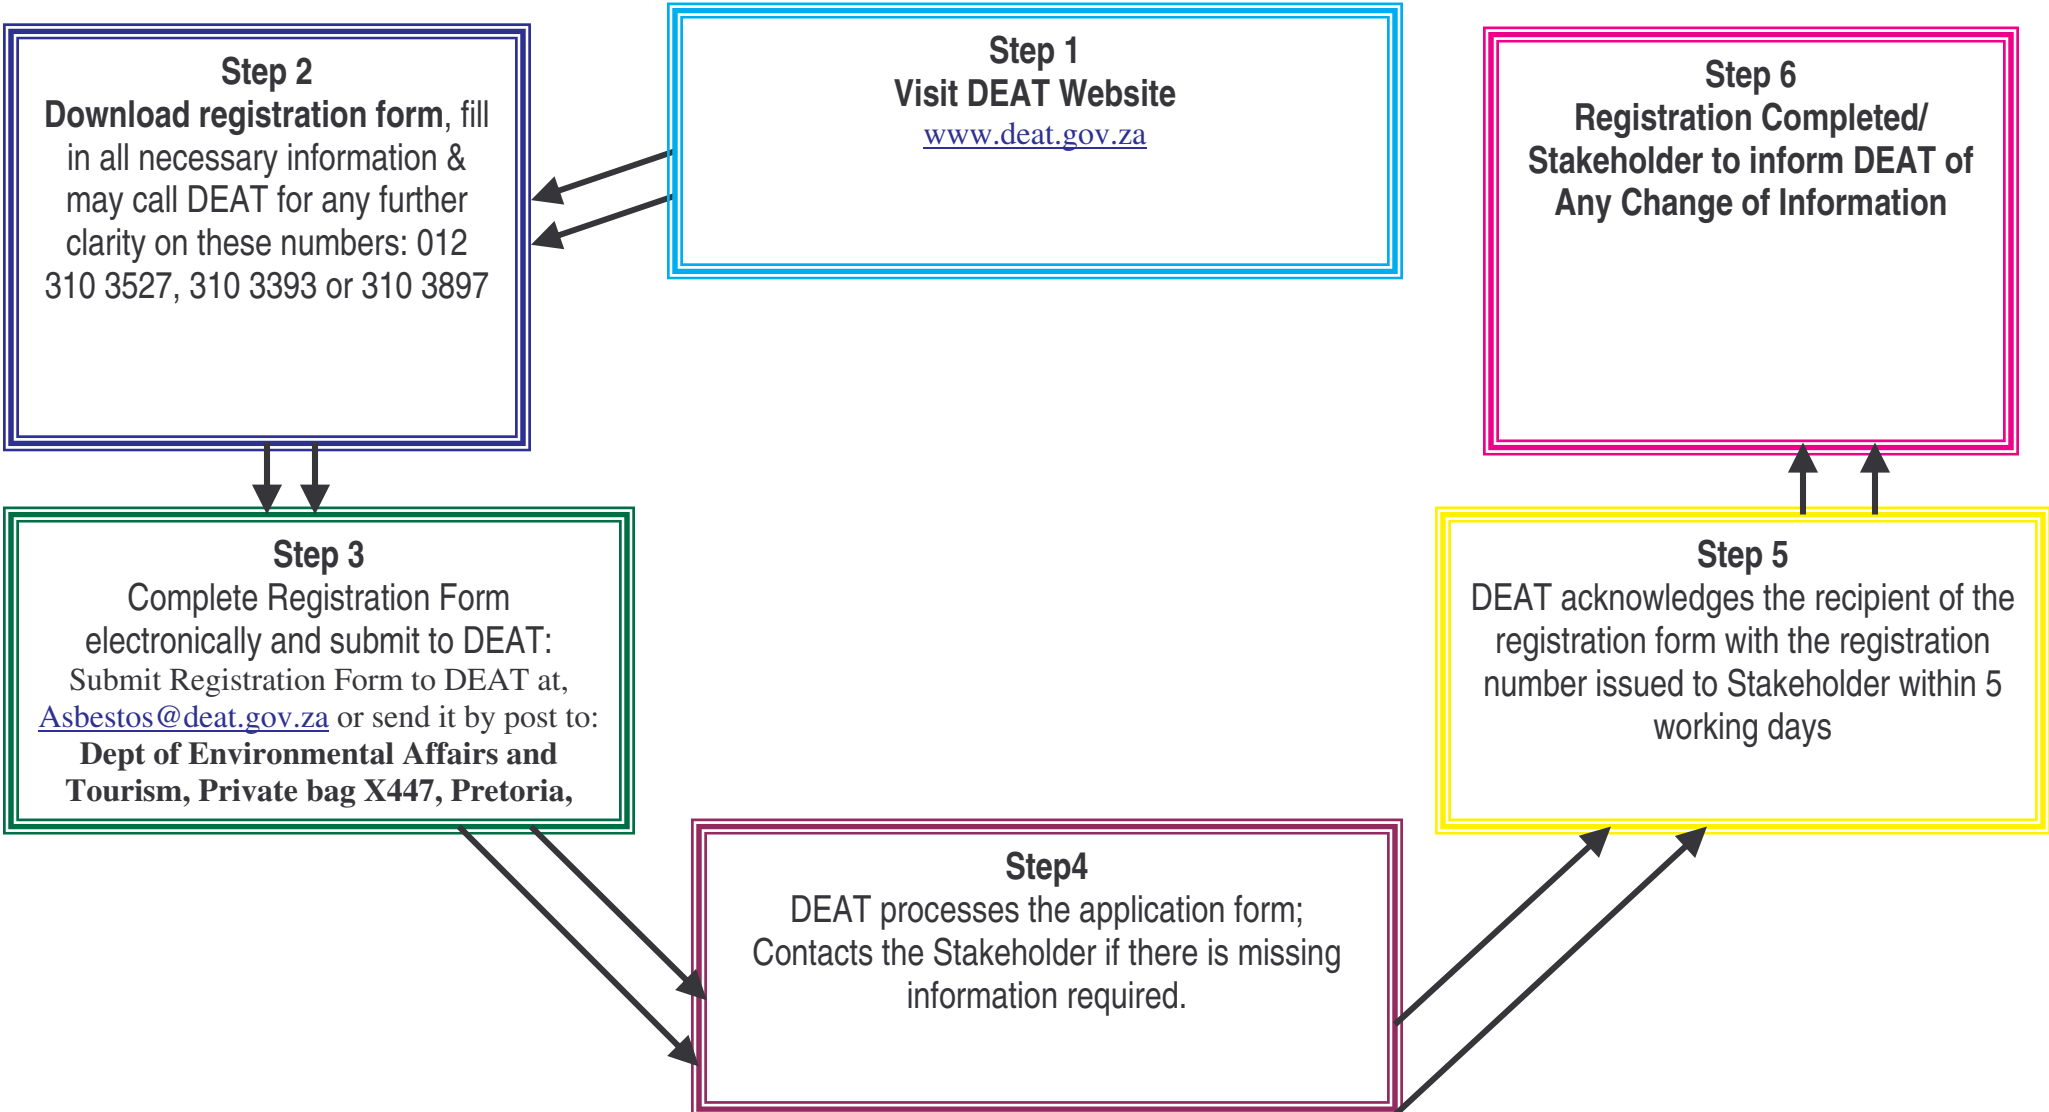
Step 1
Visit DEAT Website
www.deat.gov.za

Step 2
Download registration form, fill in all necessary information & may call DEAT for any further clarity on these numbers: 012 310 3527, 310 3393 or 310 3897

Step 3
Complete Registration Form electronically and submit to DEAT:
Submit Registration Form to DEAT at, Asbestos@deat.gov.za or send it by post to:
Dept of Environmental Affairs and Tourism, Private bag X447, Pretoria,

Step4
DEAT processes the application form; Contacts the Stakeholder if there is missing information required.

Step 5
DEAT acknowledges the recipient of the registration form with the registration number issued to Stakeholder within 5 working days

Step 6
Registration Completed/ Stakeholder to inform DEAT of Any Change of Information